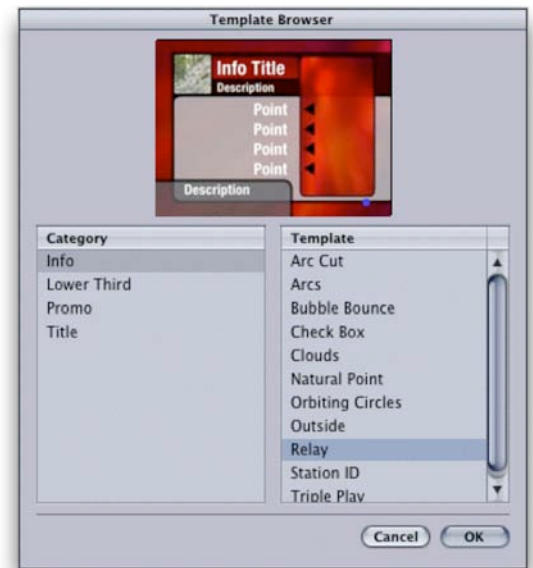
Template Browser

Info Title
Description
Point
Point
Point
Point
Description

| Category |
|---|
| Info |
| Lower Third |
| Promo |
| Title |

| Template |
|---|
| Arc Cut |
| Arcs |
| Bubble Bounce |
| Check Box |
| Clouds |
| Natural Point |
| Orbiting Circles |
| Outside |
| Relay |
| Station ID |
| Triple Play |

Cancel
OK